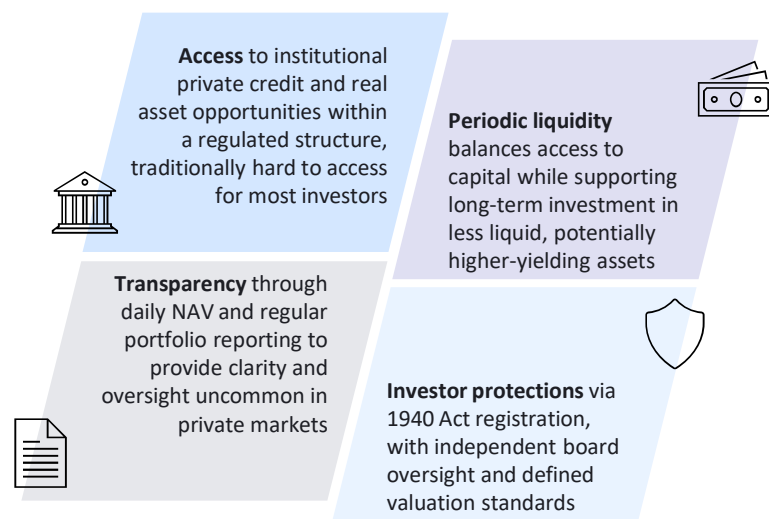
**Access** to institutional private credit and real asset opportunities within a regulated structure, traditionally hard to access for most investors

**Periodic liquidity** balances access to capital while supporting long-term investment in less liquid, potentially higher-yielding assets

**Transparency** through daily NAV and regular portfolio reporting to provide clarity and oversight uncommon in private markets

**Investor protections** via 1940 Act registration, with independent board oversight and defined valuation standards